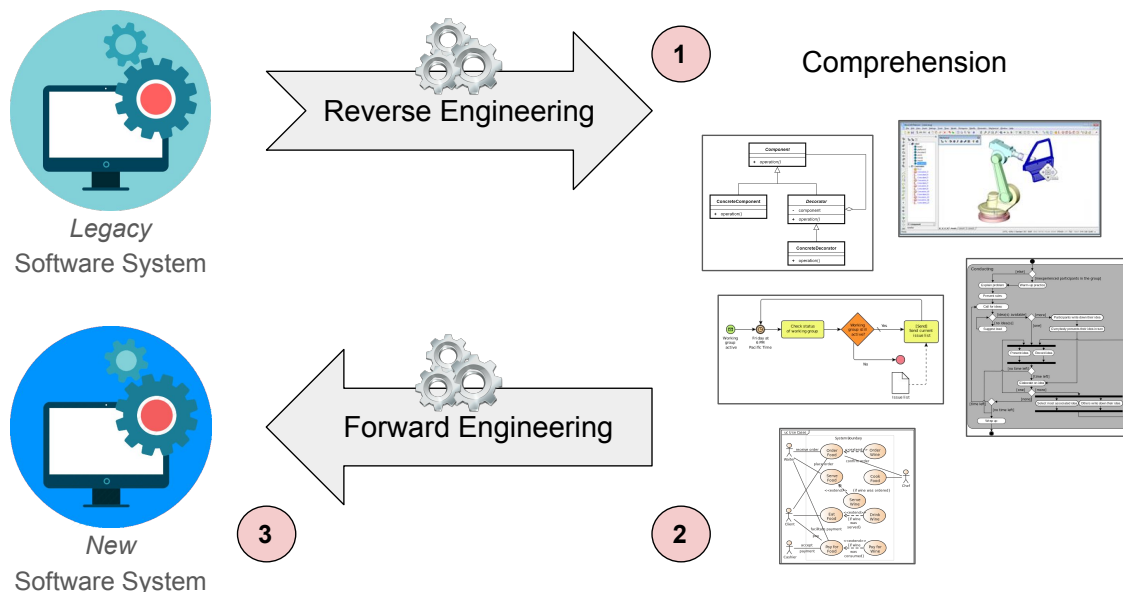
Legacy
Software System

Reverse Engineering

1

Comprehension

Component
+ operation()
ConcreteComponent
+ operation()
Decorator
- component
+ operation()
ConcreteDecorator
+ operation()

Working group active
Fridays at 9 PM Pacific Time
Check status of working group
Working group still active?
Yes
[Send] Send current issue list
No
Issue list

Forward Engineering

New
Software System

3

2